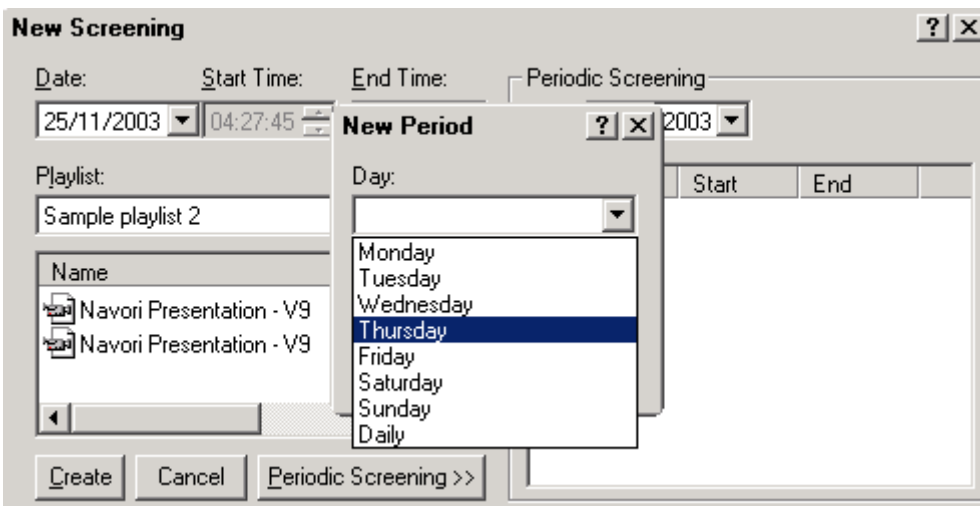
New Screening ? X

Date: Start Time: End Time: Periodic Screening

25/11/2003 04:27:45 2003

New Period ? X

Day:

Playlist:

Sample playlist 2

Start End

Name

Navori Presentation - V9

Navori Presentation - V9

Monday
Tuesday
Wednesday
Thursday
Friday
Saturday
Sunday
Daily

Create Cancel Periodic Screening >>